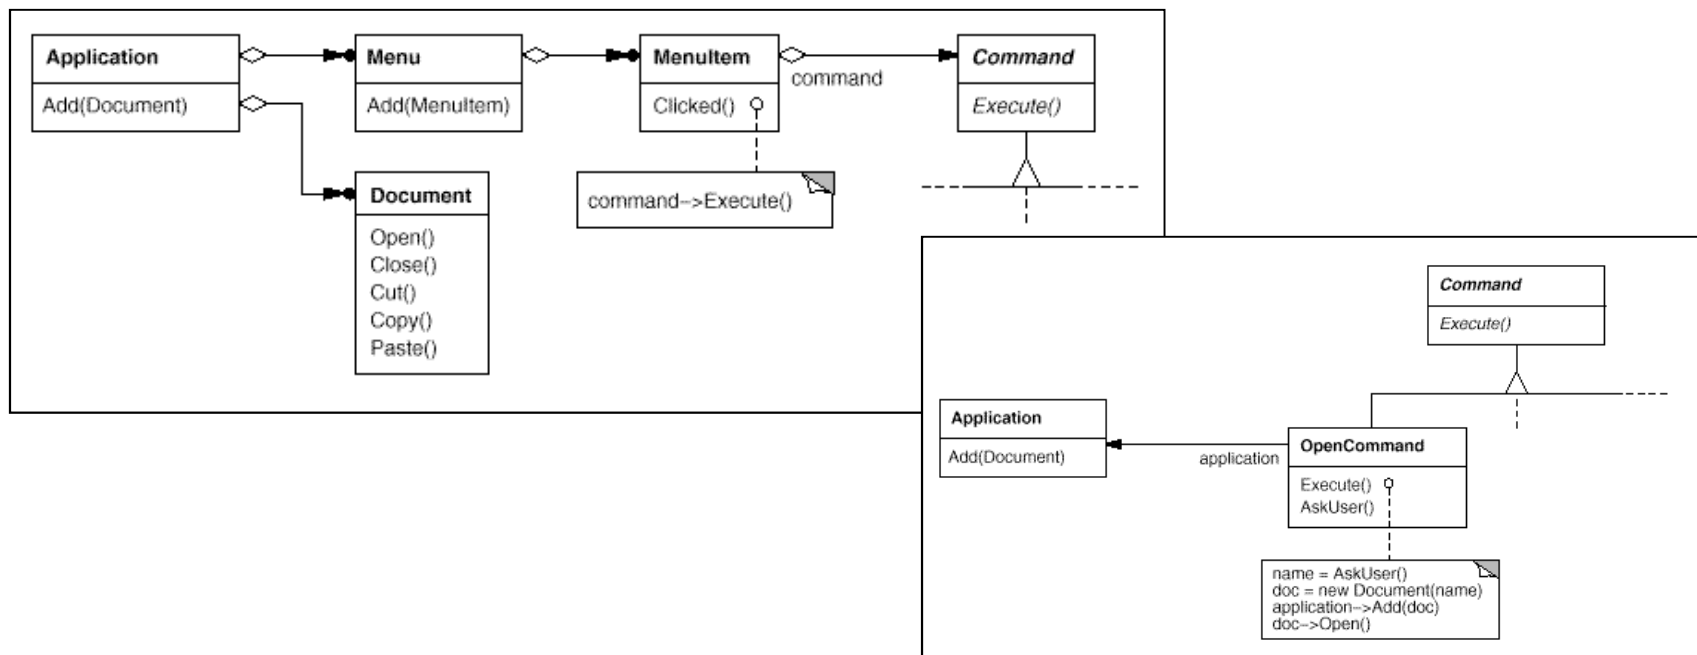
Application
Add(Document)

Menu
Add(MenuItem)

MenuItem
Clicked()

command

Command
Execute()

Document
Open()
Close()
Cut()
Copy()
Paste()

command->Execute()

Command
Execute()

Application
Add(Document)

application

OpenCommand
Execute()
AskUser()

name = AskUser()
doc = new Document(name)
application->Add(doc)
doc->Open()